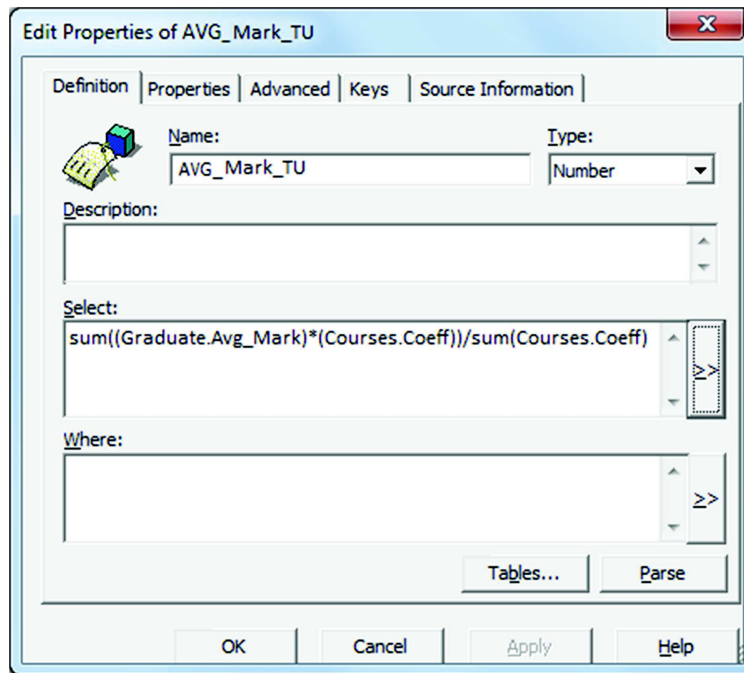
Edit Properties of AVG_Mark_TU

X

Definition | Properties | Advanced | Keys | Source Information

Name:
AVG_Mark_TU

Type:
Number

Description:

Select:
sum((Graduate.Avg_Mark)*(Courses.Coeff))/sum(Courses.Coeff)

>>

Where:

>>

Tables...

Parse

OK

Cancel

Apply

Help